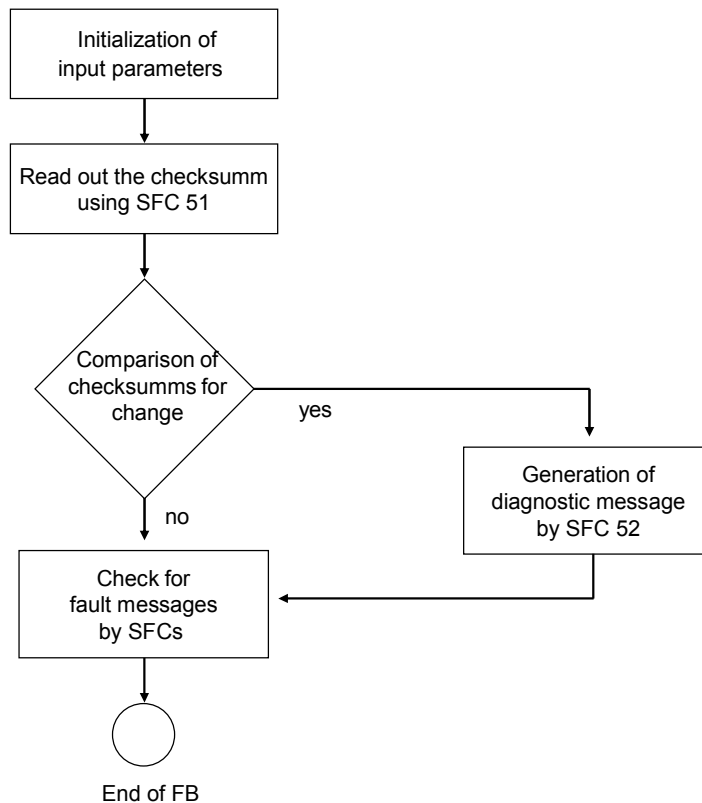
Initialization of input parameters

Read out the checksumm using SFC 51

Comparison of checksumms for change

yes

no

Generation of diagnostic message by SFC 52

Check for fault messages by SFCs

End of FB